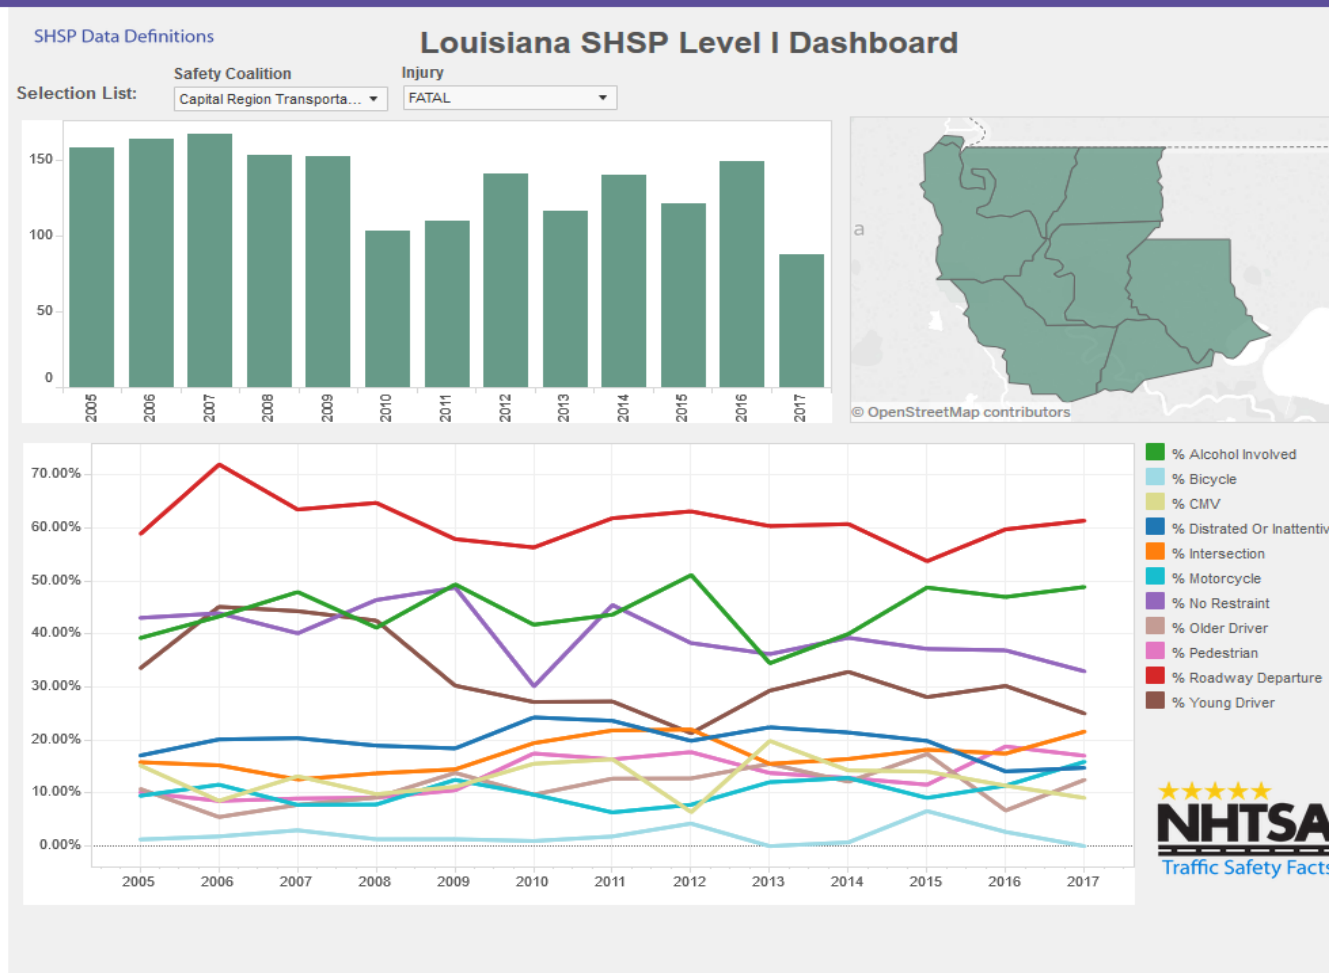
SHSP Data Definitions

Louisiana SHSP Level I Dashboard

Selection List:

Safety Coalition
Capital Region Transporta...

Injury
FATAL

150
100
50
0

2005
2006
2007
2008
2009
2010
2011
2012
2013
2014
2015
2016
2017

a

© OpenStreetMap contributors

70.00%
60.00%
50.00%
40.00%
30.00%
20.00%
10.00%
0.00%

2005
2006
2007
2008
2009
2010
2011
2012
2013
2014
2015
2016
2017

% Alcohol Involved
% Bicycle
% CMV
% Distrated Or Inattentiv
% Intersection
% Motorcycle
% No Restraint
% Older Driver
% Pedestrian
% Roadway Departure
% Young Driver

★★★★★
NHTSA
Traffic Safety Facts